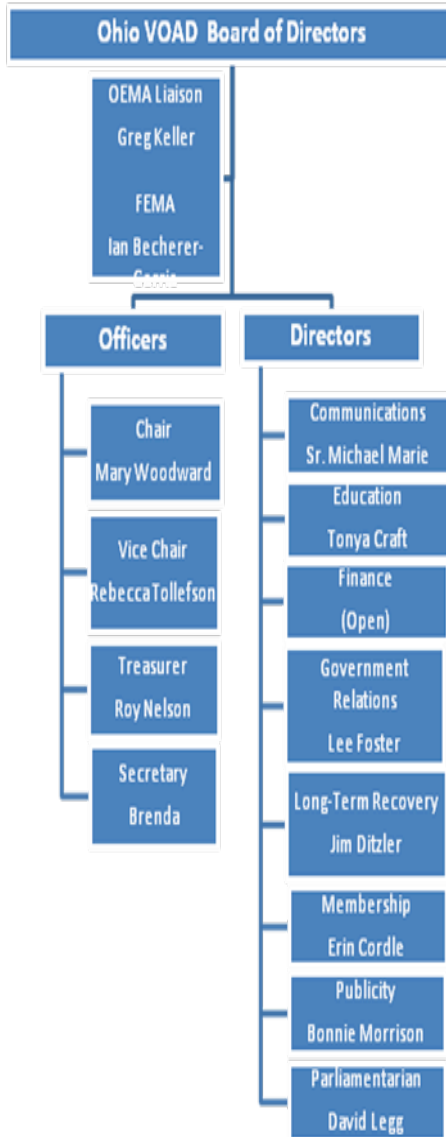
Ohio VOAD Board of Directors

OEMA Liaison
Greg Keller

FEMA
Ian Becherer-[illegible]

Officers

Chair
Mary Woodward

Vice Chair
Rebecca Tollefson

Treasurer
Roy Nelson

Secretary
Brenda

Directors

Communications
Sr. Michael Marie

Education
Tonya Craft

Finance
(Open)

Government Relations
Lee Foster

Long-Term Recovery
Jim Ditzler

Membership
Erin Cordle

Publicity
Bonnie Morrison

Parliamentarian
David Legg